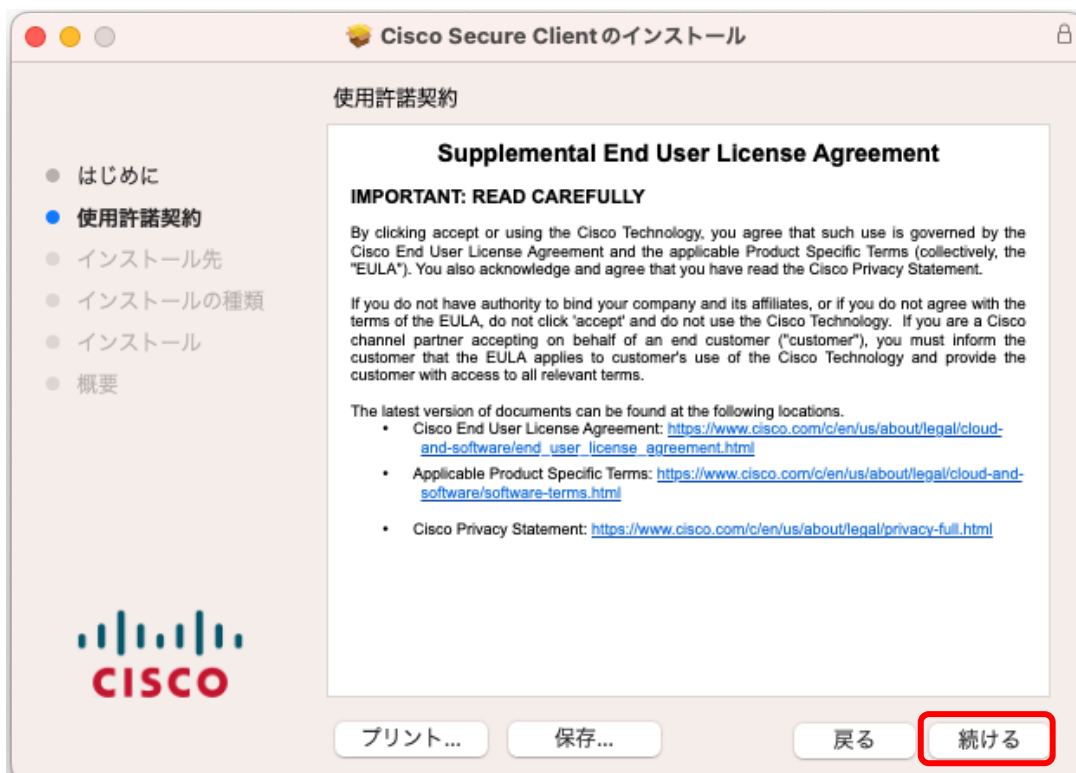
Cisco Secure Clientのインストール

使用許諾契約

はじめに
使用許諾契約
インストール先
インストールの種類
インストール
概要

Supplemental End User License Agreement

IMPORTANT: READ CAREFULLY

By clicking accept or using the Cisco Technology, you agree that such use is governed by the Cisco End User License Agreement and the applicable Product Specific Terms (collectively, the "EULA"). You also acknowledge and agree that you have read the Cisco Privacy Statement.

If you do not have authority to bind your company and its affiliates, or if you do not agree with the terms of the EULA, do not click 'accept' and do not use the Cisco Technology. If you are a Cisco channel partner accepting on behalf of an end customer ("customer"), you must inform the customer that the EULA applies to customer's use of the Cisco Technology and provide the customer with access to all relevant terms.

The latest version of documents can be found at the following locations.
• Cisco End User License Agreement: https://www.cisco.com/c/en/us/about/legal/cloud-and-software/end_user_license_agreement.html
• Applicable Product Specific Terms: https://www.cisco.com/c/en/us/about/legal/cloud-and-software/software-terms.html
• Cisco Privacy Statement: https://www.cisco.com/c/en/us/about/legal/privacy-full.html

CISCO

プリント...
保存...
戻る
続ける